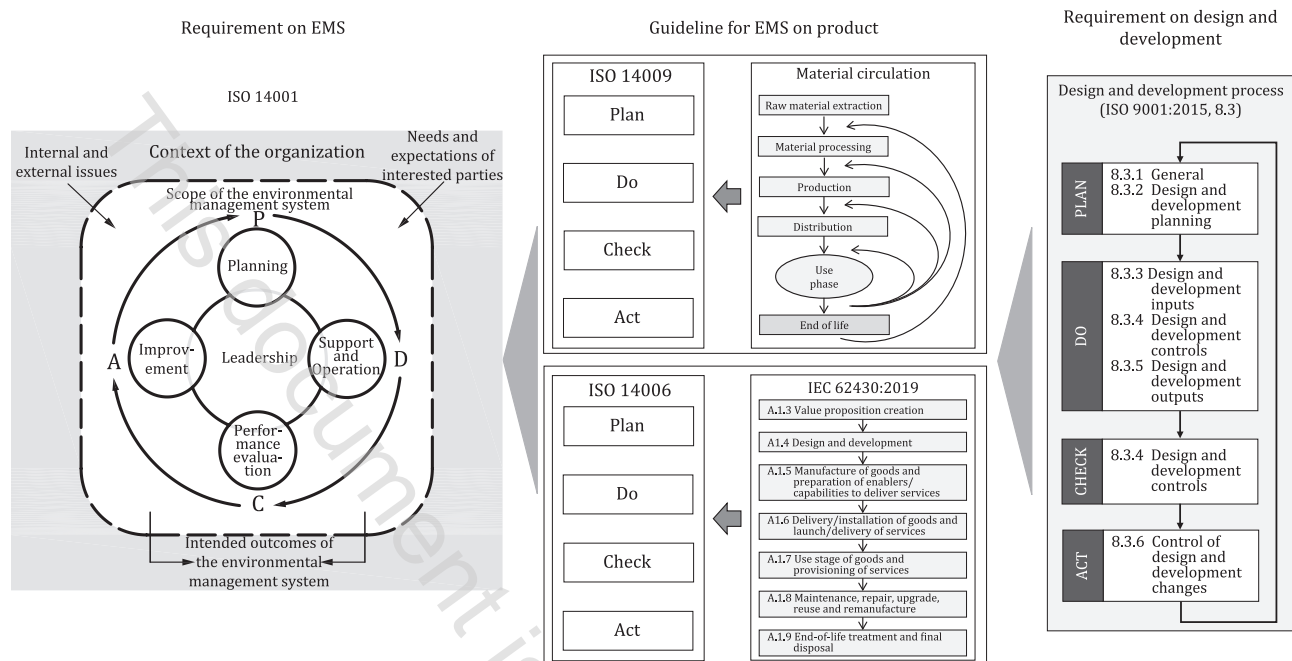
Requirement on EMS

ISO 14001

Internal and external issues

Context of the organization

Needs and expectations of interested parties

Scope of the environmental management system

P

Planning

Improvement

Leadership

Support and Operation

Performance evaluation

A

D

C

Intended outcomes of the environmental management system

Guideline for EMS on product

ISO 14009

Plan

Do

Check

Act

Material circulation

Raw material extraction

Material processing

Production

Distribution

Use phase

End of life

ISO 14006

Plan

Do

Check

Act

IEC 62430:2019

A.1.3 Value proposition creation

A1.4 Design and development

A.1.5 Manufacture of goods and preparation of enablers/ capabilities to deliver services

A1.6 Delivery/installation of goods and launch/delivery of services

A.1.7 Use stage of goods and provisioning of services

A.1.8 Maintenance, repair, upgrade, reuse and remanufacture

A.1.9 End-of-life treatment and final disposal

Requirement on design and development

Design and development process (ISO 9001:2015, 8.3)

PLAN

8.3.1 General
8.3.2 Design and development planning

DO

8.3.3 Design and development inputs
8.3.4 Design and development controls
8.3.5 Design and development outputs

CHECK

8.3.4 Design and development controls

ACT

8.3.6 Control of design and development changes

This document is